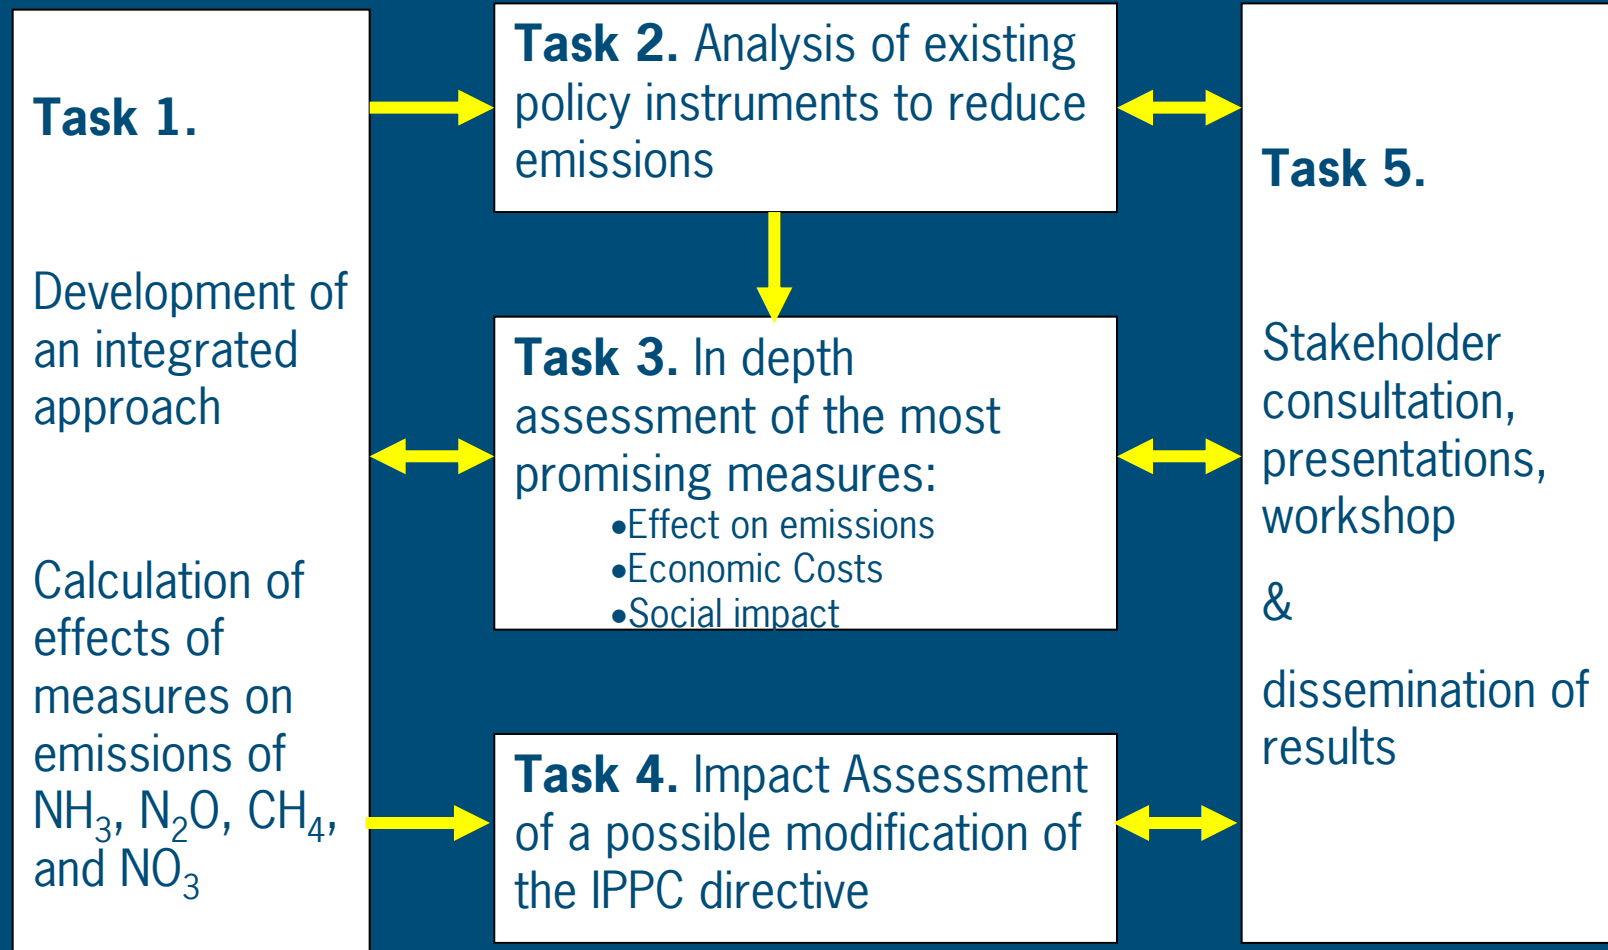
Task 1.

Development of an integrated approach

Calculation of effects of measures on emissions of $NH_3$, $N_2O$, $CH_4$, and $NO_3$

Task 2. Analysis of existing policy instruments to reduce emissions

Task 3. In depth assessment of the most promising measures:
•Effect on emissions
•Economic Costs
•Social impact

Task 4. Impact Assessment of a possible modification of the IPPC directive

Task 5.

Stakeholder consultation, presentations, workshop

&

dissemination of results